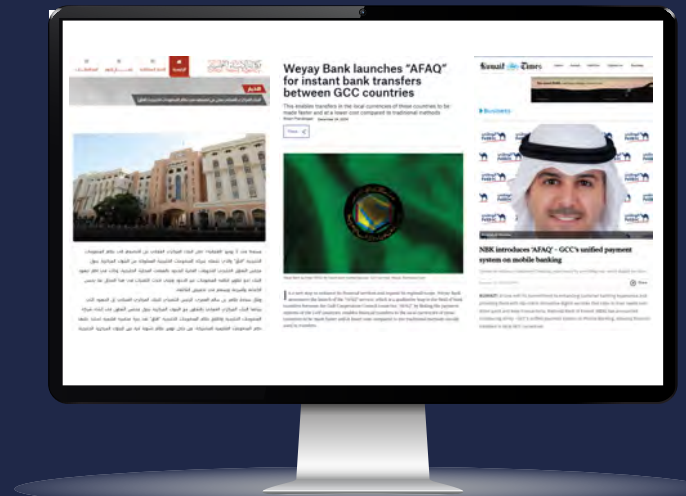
Weyay Bank launches "AFAQ" for instant bank transfers between GCC countries

This enables transfers in the local currencies of these countries to be made faster and at a lower cost compared to traditional methods

Kuwait Times

Business

NBK introduces 'AFAQ' - GCC's unified payment system on mobile banking

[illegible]